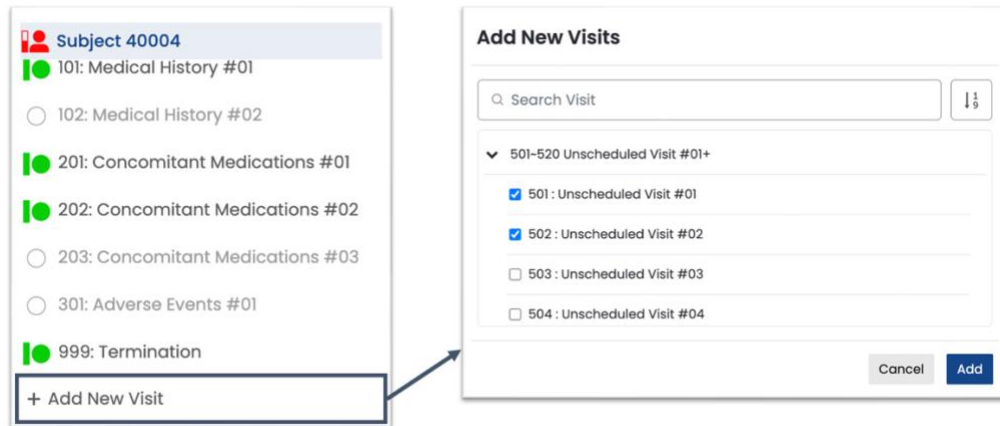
Subject 40004

101: Medical History #01

102: Medical History #02

201: Concomitant Medications #01

202: Concomitant Medications #02

203: Concomitant Medications #03

301: Adverse Events #01

999: Termination

+ Add New Visit

Add New Visits

Search Visit

501-520 Unscheduled Visit #01+

501 : Unscheduled Visit #01

502 : Unscheduled Visit #02

503 : Unscheduled Visit #03

504 : Unscheduled Visit #04

Cancel

Add